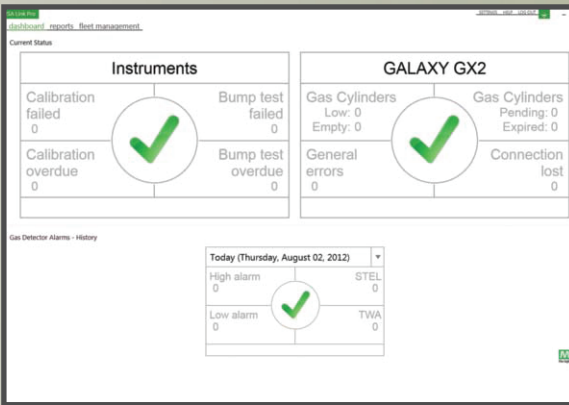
GX Link Pro

dashboard reports fleet management

SETTINGS HELP LOG OUT

Current Status

Instruments

Calibration failed
0

Bump test failed
0

Calibration overdue
0

Bump test overdue
0

GALAXY GX2

Gas Cylinders
Low: 0
Empty: 0

Gas Cylinders
Pending: 0
Expired: 0

General errors
0

Connection lost
0

Gas Detector Alarms - History

Today (Thursday, August 02, 2012)

High alarm
0

STEL
0

Low alarm
0

TWA
0